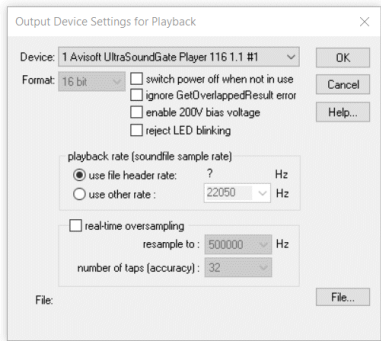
Output Device Settings for Playback

Device: 1 Avisoft UltraSoundGate Player 116 1.1 #1

OK

Format: 16 bit

switch power off when not in use

ignore GetOverlappedResult error

enable 200V bias voltage

reject LED blinking

Cancel

Help...

playback rate (soundfile sample rate)

use file header rate: ? Hz

use other rate : 22050 Hz

real-time oversampling

resample to : 500000 Hz

number of taps (accuracy) : 32

File:

File...